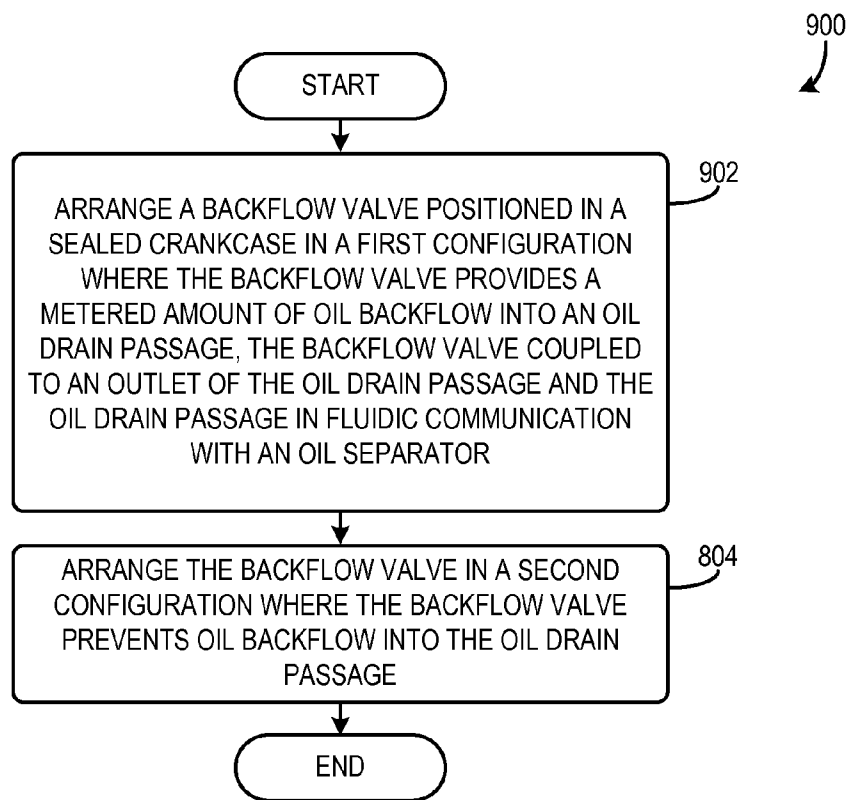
900

START

902

ARRANGE A BACKFLOW VALVE POSITIONED IN A SEALED CRANKCASE IN A FIRST CONFIGURATION WHERE THE BACKFLOW VALVE PROVIDES A METERED AMOUNT OF OIL BACKFLOW INTO AN OIL DRAIN PASSAGE, THE BACKFLOW VALVE COUPLED TO AN OUTLET OF THE OIL DRAIN PASSAGE AND THE OIL DRAIN PASSAGE IN FLUIDIC COMMUNICATION WITH AN OIL SEPARATOR

804

ARRANGE THE BACKFLOW VALVE IN A SECOND CONFIGURATION WHERE THE BACKFLOW VALVE PREVENTS OIL BACKFLOW INTO THE OIL DRAIN PASSAGE

END